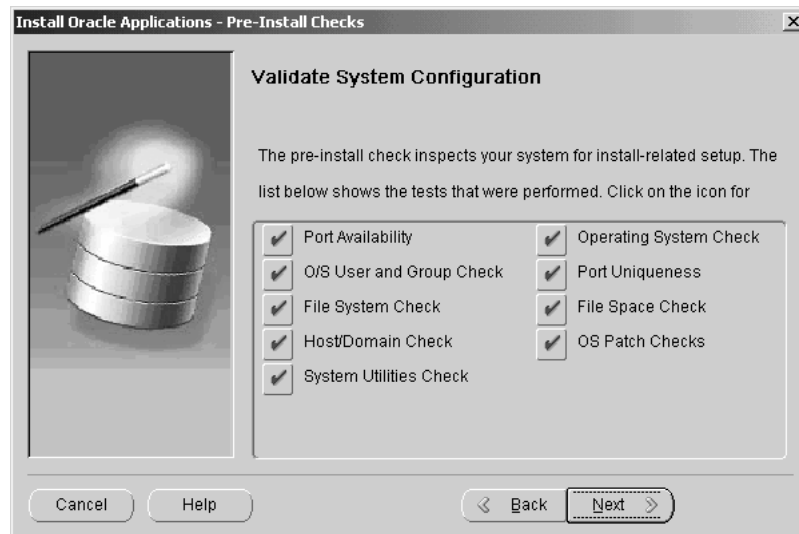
Install Oracle Applications - Pre-Install Checks

Validate System Configuration

The pre-install check inspects your system for install-related setup. The list below shows the tests that were performed. Click on the icon for

Port Availability
O/S User and Group Check
File System Check
Host/Domain Check
System Utilities Check

Operating System Check
Port Uniqueness
File Space Check
OS Patch Checks

Cancel
Help
Back
Next